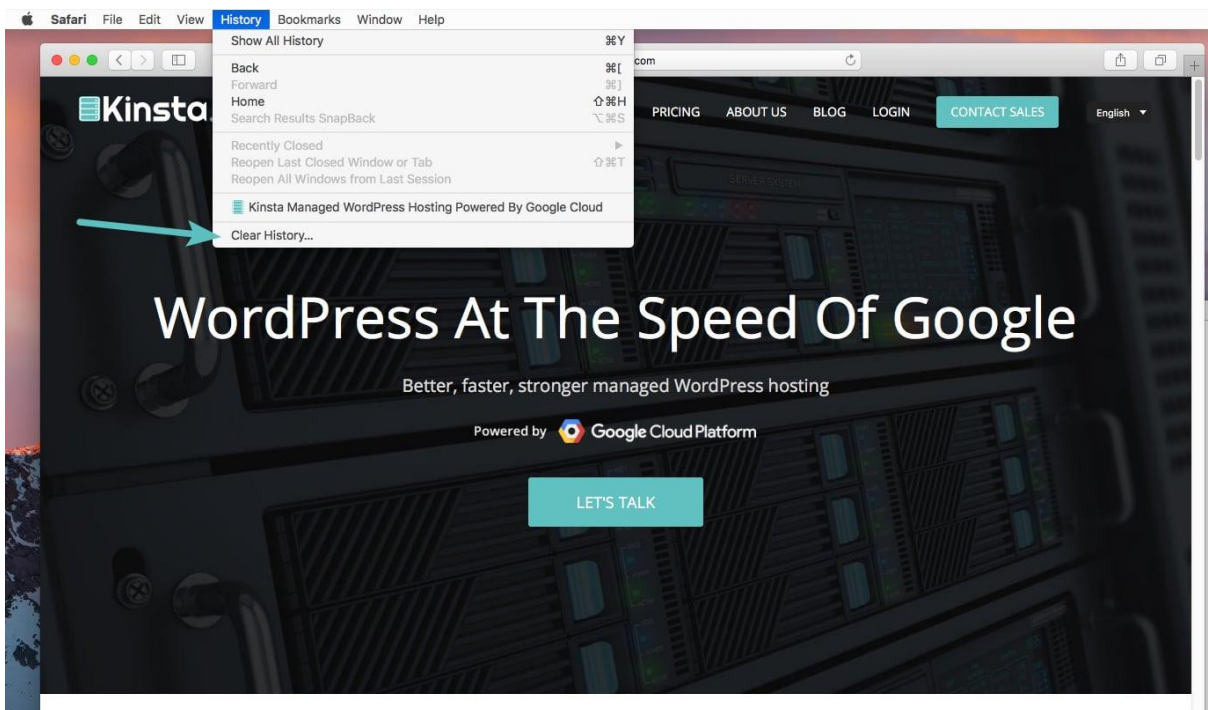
Safari File Edit View History Bookmarks Window Help

Show All History ⌘Y
Back ⌘[
Forward ⌘]
Home ⇧⌘H
Search Results SnapBack ⌥⌘S
Recently Closed
Reopen Last Closed Window or Tab ⇧⌘T
Reopen All Windows from Last Session
Kinsta Managed WordPress Hosting Powered By Google Cloud
Clear History...

.com

Kinsta

PRICING ABOUT US BLOG LOGIN CONTACT SALES English

WordPress At The Speed Of Google

Better, faster, stronger managed WordPress hosting

Powered by Google Cloud Platform

LET'S TALK